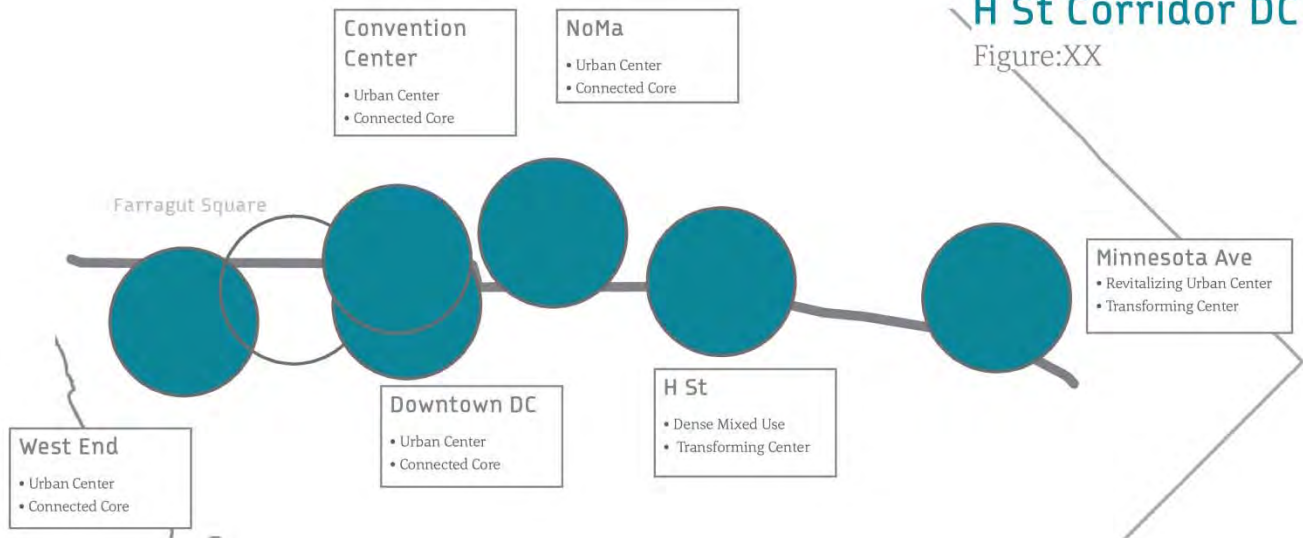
H St Corridor DC
Figure:XX

Convention Center
• Urban Center
• Connected Core

NoMa
• Urban Center
• Connected Core

Farragut Square

Minnesota Ave
• Revitalizing Urban Center
• Transforming Center

Downtown DC
• Urban Center
• Connected Core

H St
• Dense Mixed Use
• Transforming Center

West End
• Urban Center
• Connected Core